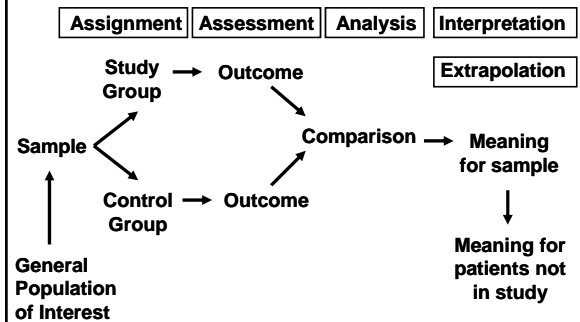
Assignment
Assessment
Analysis
Interpretation

Extrapolation

Study Group
Outcome

Sample

Comparison
Meaning for sample

Control Group
Outcome

Meaning for patients not in study

General Population of Interest